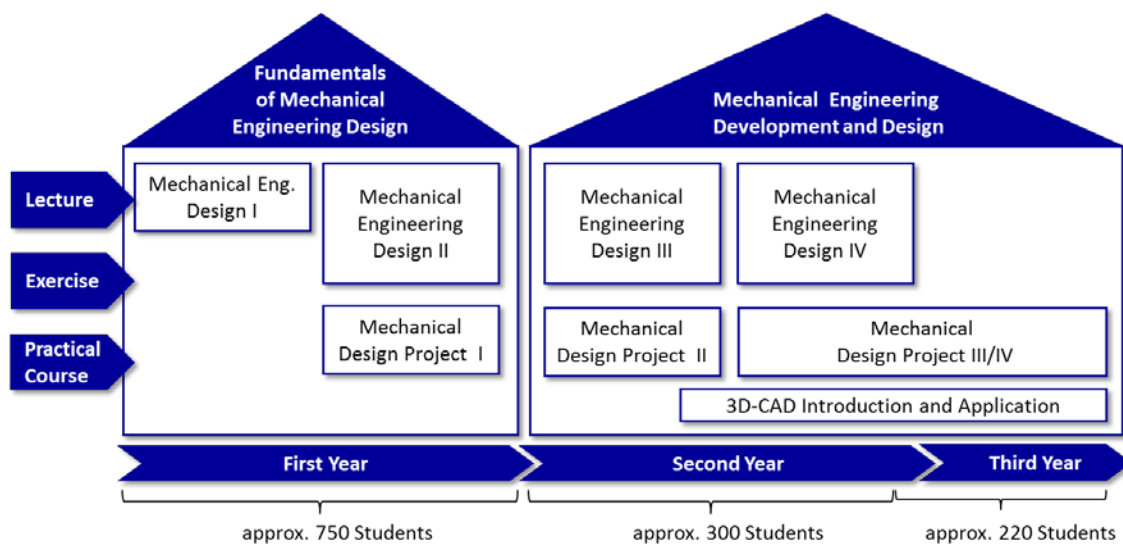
Fundamentals of Mechanical Engineering Design

Mechanical Engineering Development and Design

Lecture

Exercise

Practical Course

Mechanical Eng. Design I

Mechanical Engineering Design II

Mechanical Design Project I

Mechanical Engineering Design III

Mechanical Engineering Design IV

Mechanical Design Project II

Mechanical Design Project III/IV

3D-CAD Introduction and Application

First Year

Second Year

Third Year

approx. 750 Students

approx. 300 Students

approx. 220 Students